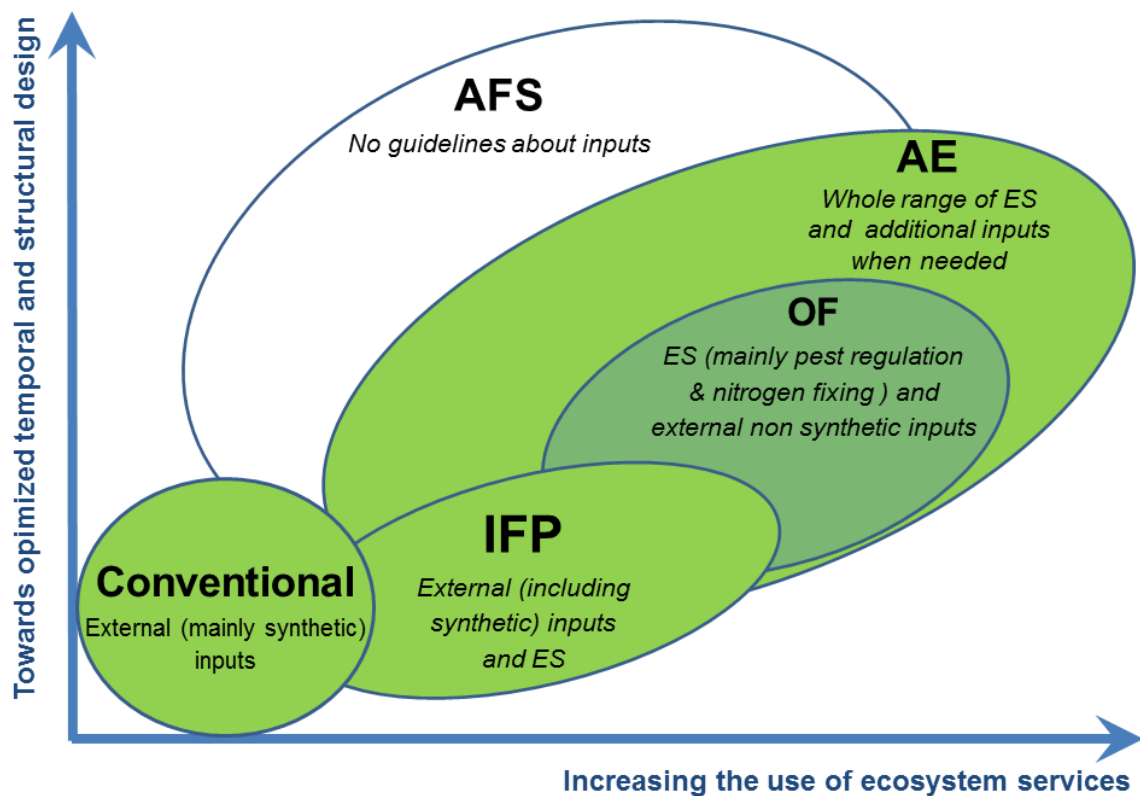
Towards opimized temporal and structural design

AFS
No guidelines about inputs

AE
Whole range of ES and additional inputs when needed

OF
ES (mainly pest regulation & nitrogen fixing ) and external non synthetic inputs

IFP
External (including synthetic) inputs and ES

Conventional
External (mainly synthetic) inputs

Increasing the use of ecosystem services